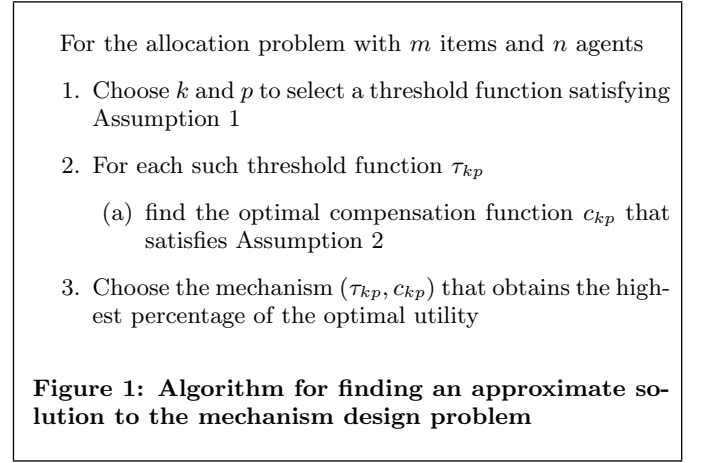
For the allocation problem with $m$ items and $n$ agents

1. Choose $k$ and $p$ to select a threshold function satisfying Assumption 1

2. For each such threshold function $\tau_{kp}$

(a) find the optimal compensation function $c_{kp}$ that satisfies Assumption 2

3. Choose the mechanism $(\tau_{kp}, c_{kp})$ that obtains the highest percentage of the optimal utility

**Figure 1: Algorithm for finding an approximate solution to the mechanism design problem**